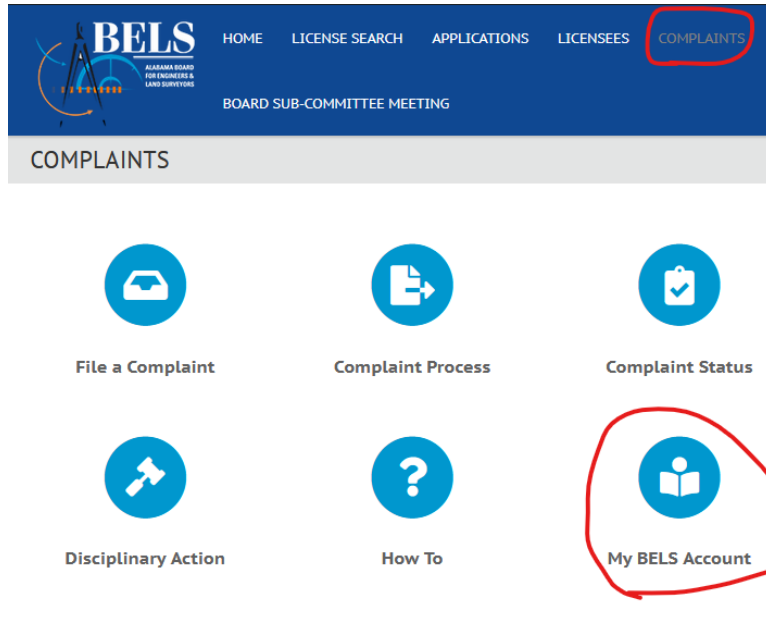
BELS
ALABAMA BOARD FOR ENGINEERS & LAND SURVEYORS

HOME LICENSE SEARCH APPLICATIONS LICENSEES COMPLAINTS

BOARD SUB-COMMITTEE MEETING

COMPLAINTS

File a Complaint

Complaint Process

Complaint Status

Disciplinary Action

How To

My BELS Account